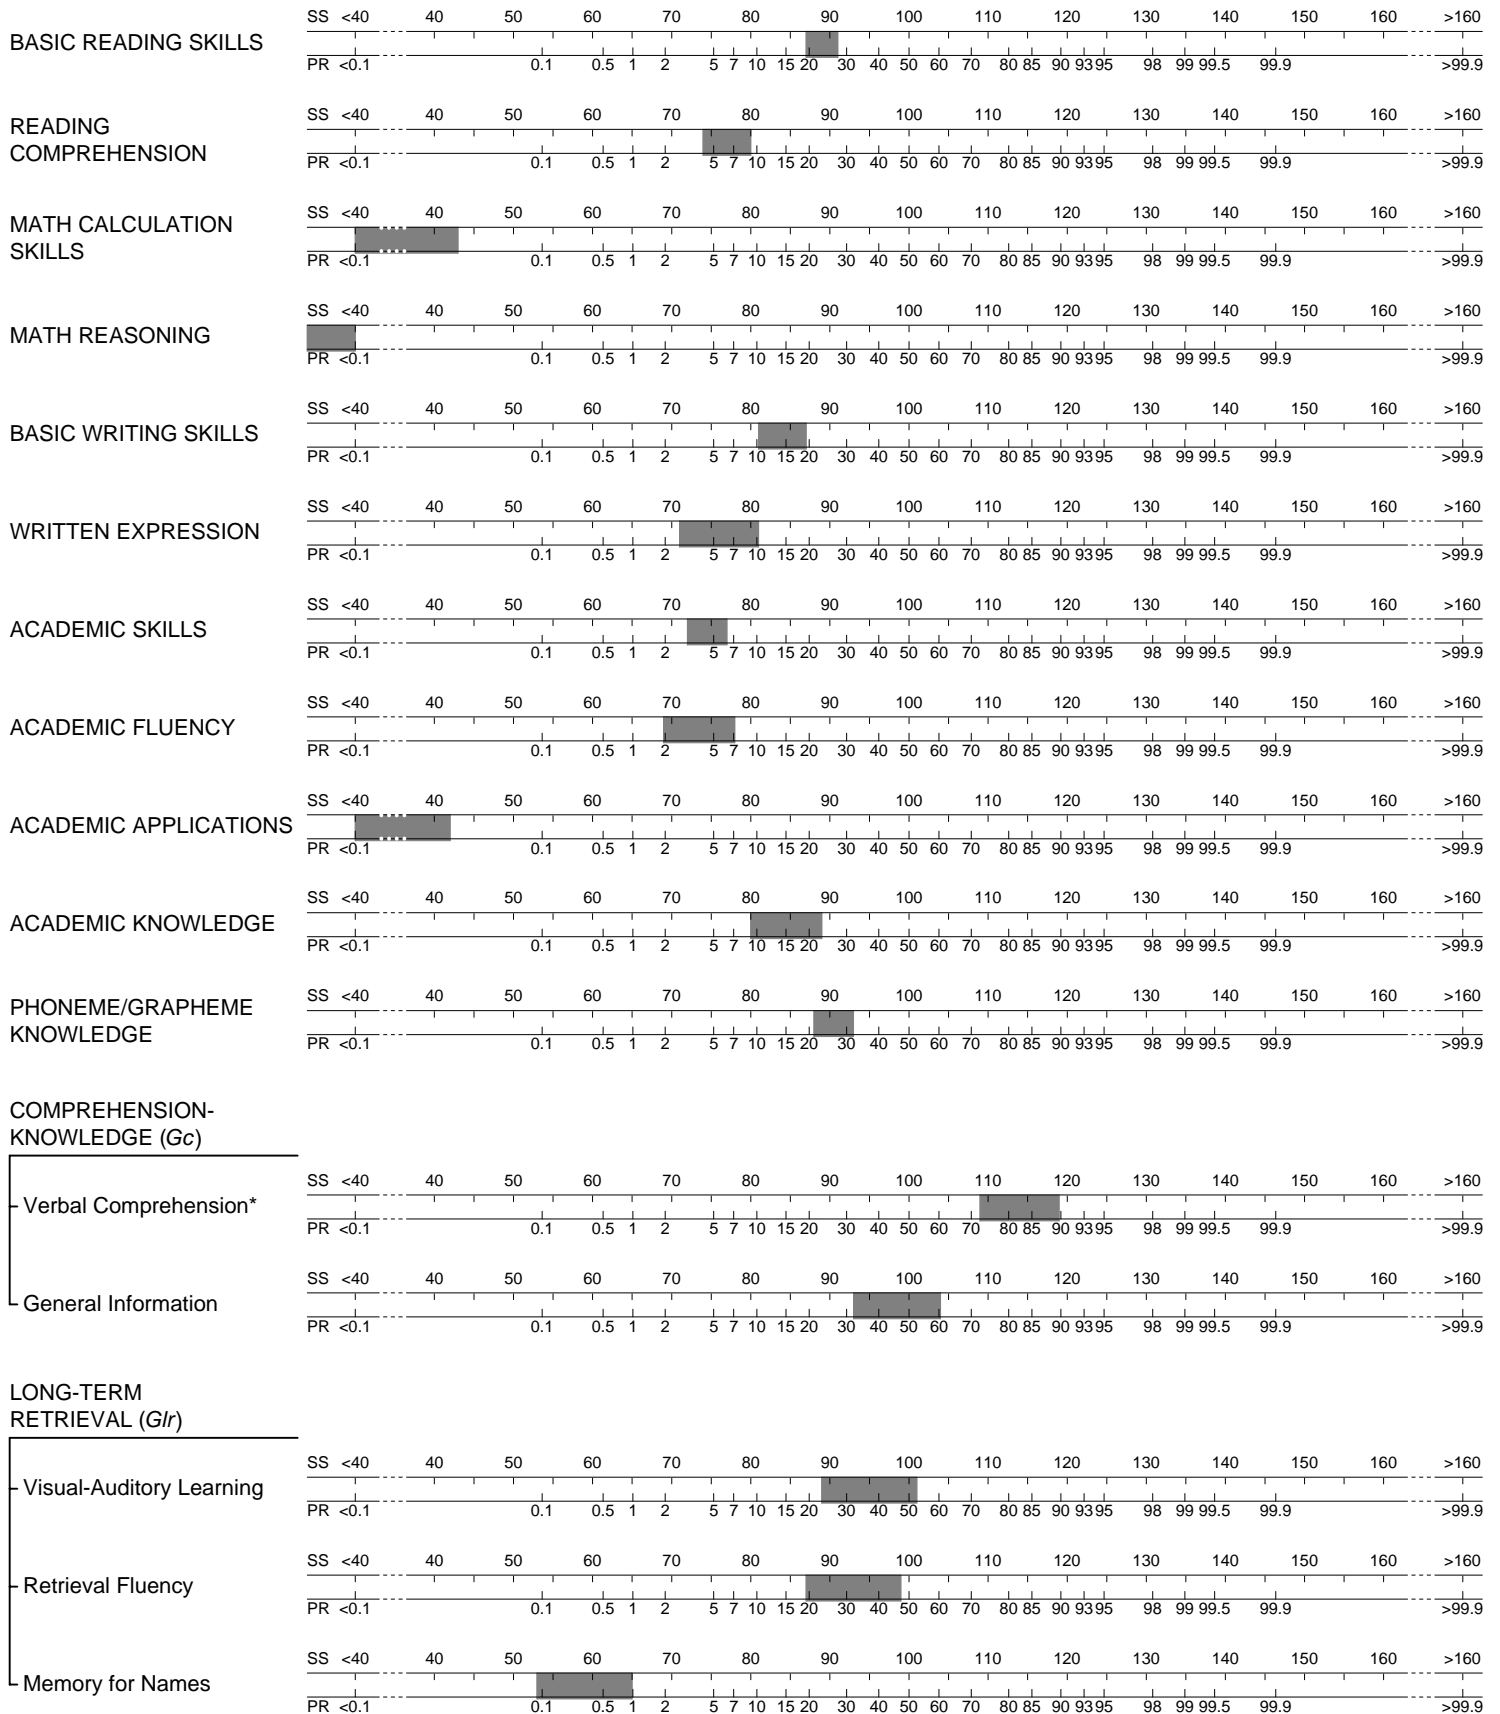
BASIC READING SKILLS
SS <40 40 50 60 70 80 90 100 110 120 130 140 150 160 >160
PR <0.1 0.1 0.5 1 2 5 7 10 15 20 30 40 50 60 70 80 85 90 93 95 98 99 99.5 99.9 >99.9

READING COMPREHENSION
SS <40 40 50 60 70 80 90 100 110 120 130 140 150 160 >160
PR <0.1 0.1 0.5 1 2 5 7 10 15 20 30 40 50 60 70 80 85 90 93 95 98 99 99.5 99.9 >99.9

MATH CALCULATION SKILLS
SS <40 40 50 60 70 80 90 100 110 120 130 140 150 160 >160
PR <0.1 0.1 0.5 1 2 5 7 10 15 20 30 40 50 60 70 80 85 90 93 95 98 99 99.5 99.9 >99.9

MATH REASONING
SS <40 40 50 60 70 80 90 100 110 120 130 140 150 160 >160
PR <0.1 0.1 0.5 1 2 5 7 10 15 20 30 40 50 60 70 80 85 90 93 95 98 99 99.5 99.9 >99.9

BASIC WRITING SKILLS
SS <40 40 50 60 70 80 90 100 110 120 130 140 150 160 >160
PR <0.1 0.1 0.5 1 2 5 7 10 15 20 30 40 50 60 70 80 85 90 93 95 98 99 99.5 99.9 >99.9

WRITTEN EXPRESSION
SS <40 40 50 60 70 80 90 100 110 120 130 140 150 160 >160
PR <0.1 0.1 0.5 1 2 5 7 10 15 20 30 40 50 60 70 80 85 90 93 95 98 99 99.5 99.9 >99.9

ACADEMIC SKILLS
SS <40 40 50 60 70 80 90 100 110 120 130 140 150 160 >160
PR <0.1 0.1 0.5 1 2 5 7 10 15 20 30 40 50 60 70 80 85 90 93 95 98 99 99.5 99.9 >99.9

ACADEMIC FLUENCY
SS <40 40 50 60 70 80 90 100 110 120 130 140 150 160 >160
PR <0.1 0.1 0.5 1 2 5 7 10 15 20 30 40 50 60 70 80 85 90 93 95 98 99 99.5 99.9 >99.9

ACADEMIC APPLICATIONS
SS <40 40 50 60 70 80 90 100 110 120 130 140 150 160 >160
PR <0.1 0.1 0.5 1 2 5 7 10 15 20 30 40 50 60 70 80 85 90 93 95 98 99 99.5 99.9 >99.9

ACADEMIC KNOWLEDGE
SS <40 40 50 60 70 80 90 100 110 120 130 140 150 160 >160
PR <0.1 0.1 0.5 1 2 5 7 10 15 20 30 40 50 60 70 80 85 90 93 95 98 99 99.5 99.9 >99.9

PHONEME/GRAPHEME KNOWLEDGE
SS <40 40 50 60 70 80 90 100 110 120 130 140 150 160 >160
PR <0.1 0.1 0.5 1 2 5 7 10 15 20 30 40 50 60 70 80 85 90 93 95 98 99 99.5 99.9 >99.9

COMPREHENSION-KNOWLEDGE (*Gc*)

Verbal Comprehension*
SS <40 40 50 60 70 80 90 100 110 120 130 140 150 160 >160
PR <0.1 0.1 0.5 1 2 5 7 10 15 20 30 40 50 60 70 80 85 90 93 95 98 99 99.5 99.9 >99.9

General Information
SS <40 40 50 60 70 80 90 100 110 120 130 140 150 160 >160
PR <0.1 0.1 0.5 1 2 5 7 10 15 20 30 40 50 60 70 80 85 90 93 95 98 99 99.5 99.9 >99.9

LONG-TERM RETRIEVAL (*Glr*)

Visual-Auditory Learning
SS <40 40 50 60 70 80 90 100 110 120 130 140 150 160 >160
PR <0.1 0.1 0.5 1 2 5 7 10 15 20 30 40 50 60 70 80 85 90 93 95 98 99 99.5 99.9 >99.9

Retrieval Fluency
SS <40 40 50 60 70 80 90 100 110 120 130 140 150 160 >160
PR <0.1 0.1 0.5 1 2 5 7 10 15 20 30 40 50 60 70 80 85 90 93 95 98 99 99.5 99.9 >99.9

Memory for Names
SS <40 40 50 60 70 80 90 100 110 120 130 140 150 160 >160
PR <0.1 0.1 0.5 1 2 5 7 10 15 20 30 40 50 60 70 80 85 90 93 95 98 99 99.5 99.9 >99.9